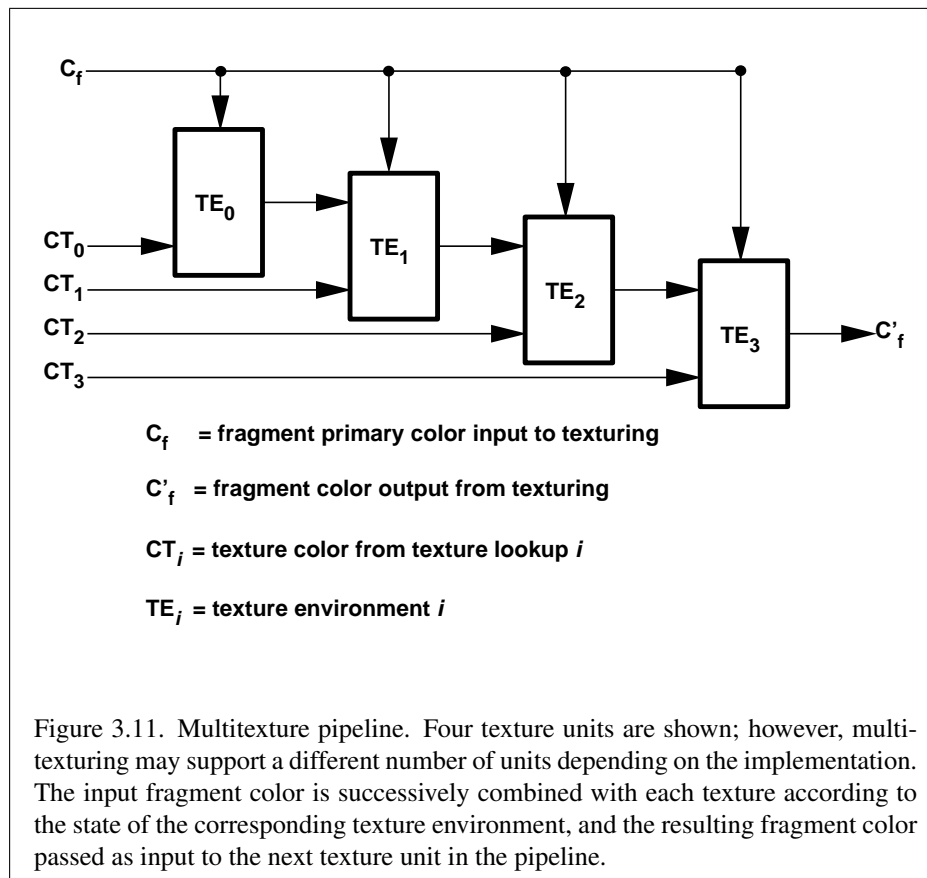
$C_f$

$TE_0$

$TE_1$

$TE_2$

$TE_3$

$C'_f$

$CT_0$

$CT_1$

$CT_2$

$CT_3$

$C_f$ = fragment primary color input to texturing

$C'_f$ = fragment color output from texturing

$CT_i$ = texture color from texture lookup $i$

$TE_i$ = texture environment $i$

Figure 3.11. Multitexture pipeline. Four texture units are shown; however, multitexturing may support a different number of units depending on the implementation. The input fragment color is successively combined with each texture according to the state of the corresponding texture environment, and the resulting fragment color passed as input to the next texture unit in the pipeline.